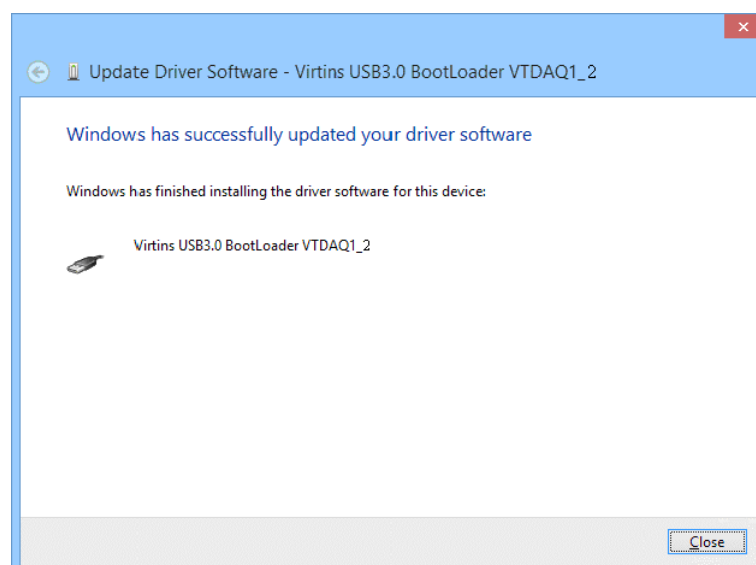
Update Driver Software - Virtins USB3.0 BootLoader VTDAQ1_2

Windows has successfully updated your driver software

Windows has finished installing the driver software for this device:

Virtins USB3.0 BootLoader VTDAQ1_2

Close